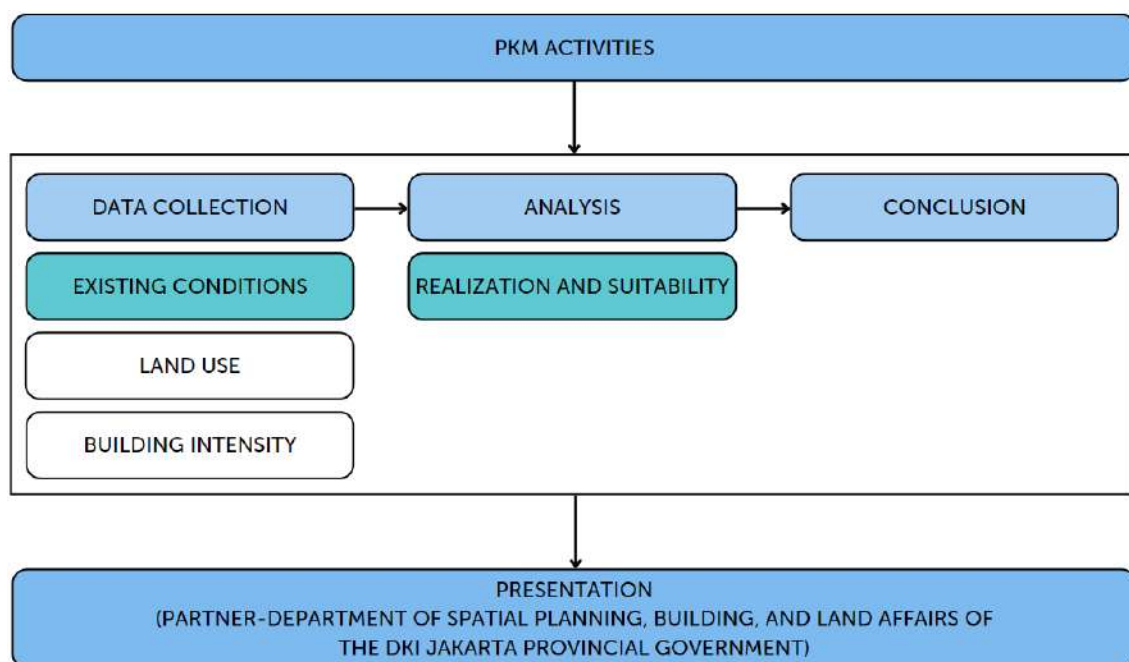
PKM ACTIVITIES

DATA COLLECTION

ANALYSIS

CONCLUSION

EXISTING CONDITIONS

REALIZATION AND SUITABILITY

LAND USE

BUILDING INTENSITY

PRESENTATION
(PARTNER-DEPARTMENT OF SPATIAL PLANNING, BUILDING, AND LAND AFFAIRS OF THE DKI JAKARTA PROVINCIAL GOVERNMENT)